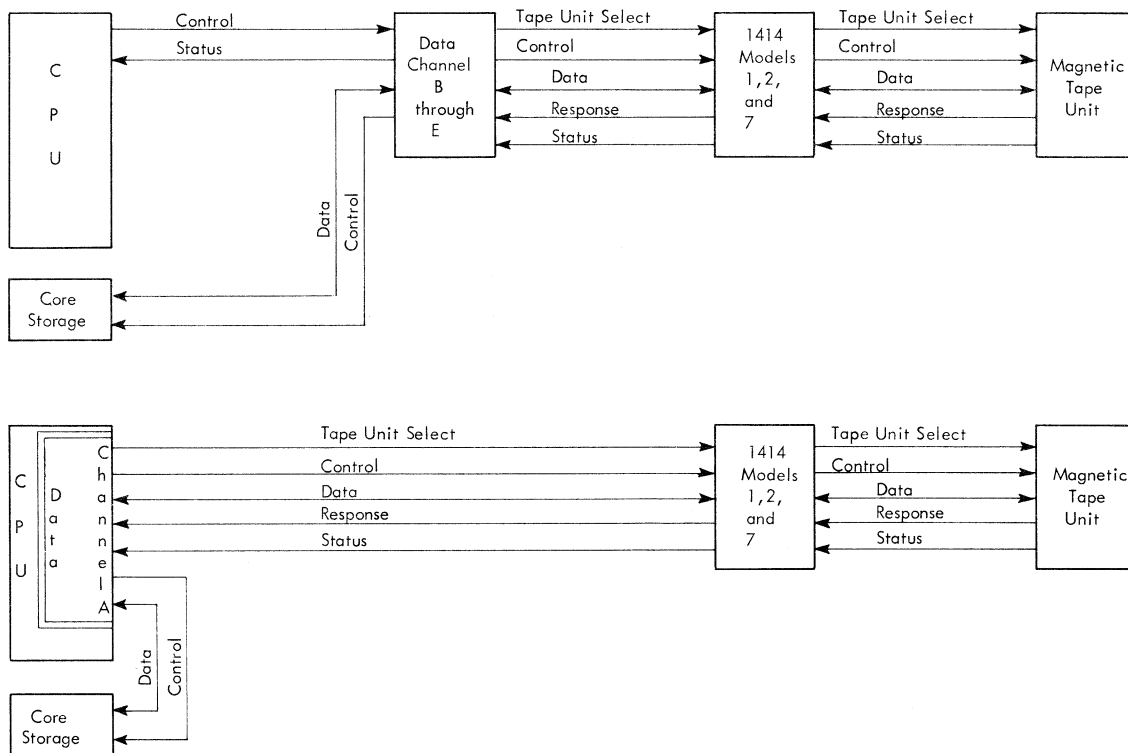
C
P
U

Control
Status

Data Channel B through E

Tape Unit Select
Control
Data
Response
Status

1414 Models 1,2, and 7

Tape Unit Select
Control
Data
Response
Status

Magnetic Tape Unit

Data
Control

Core Storage

C
P
U

Data

Channel A

Tape Unit Select
Control
Data
Response
Status

1414 Models 1,2, and 7

Tape Unit Select
Control
Data
Response
Status

Magnetic Tape Unit

Data
Control

Core Storage